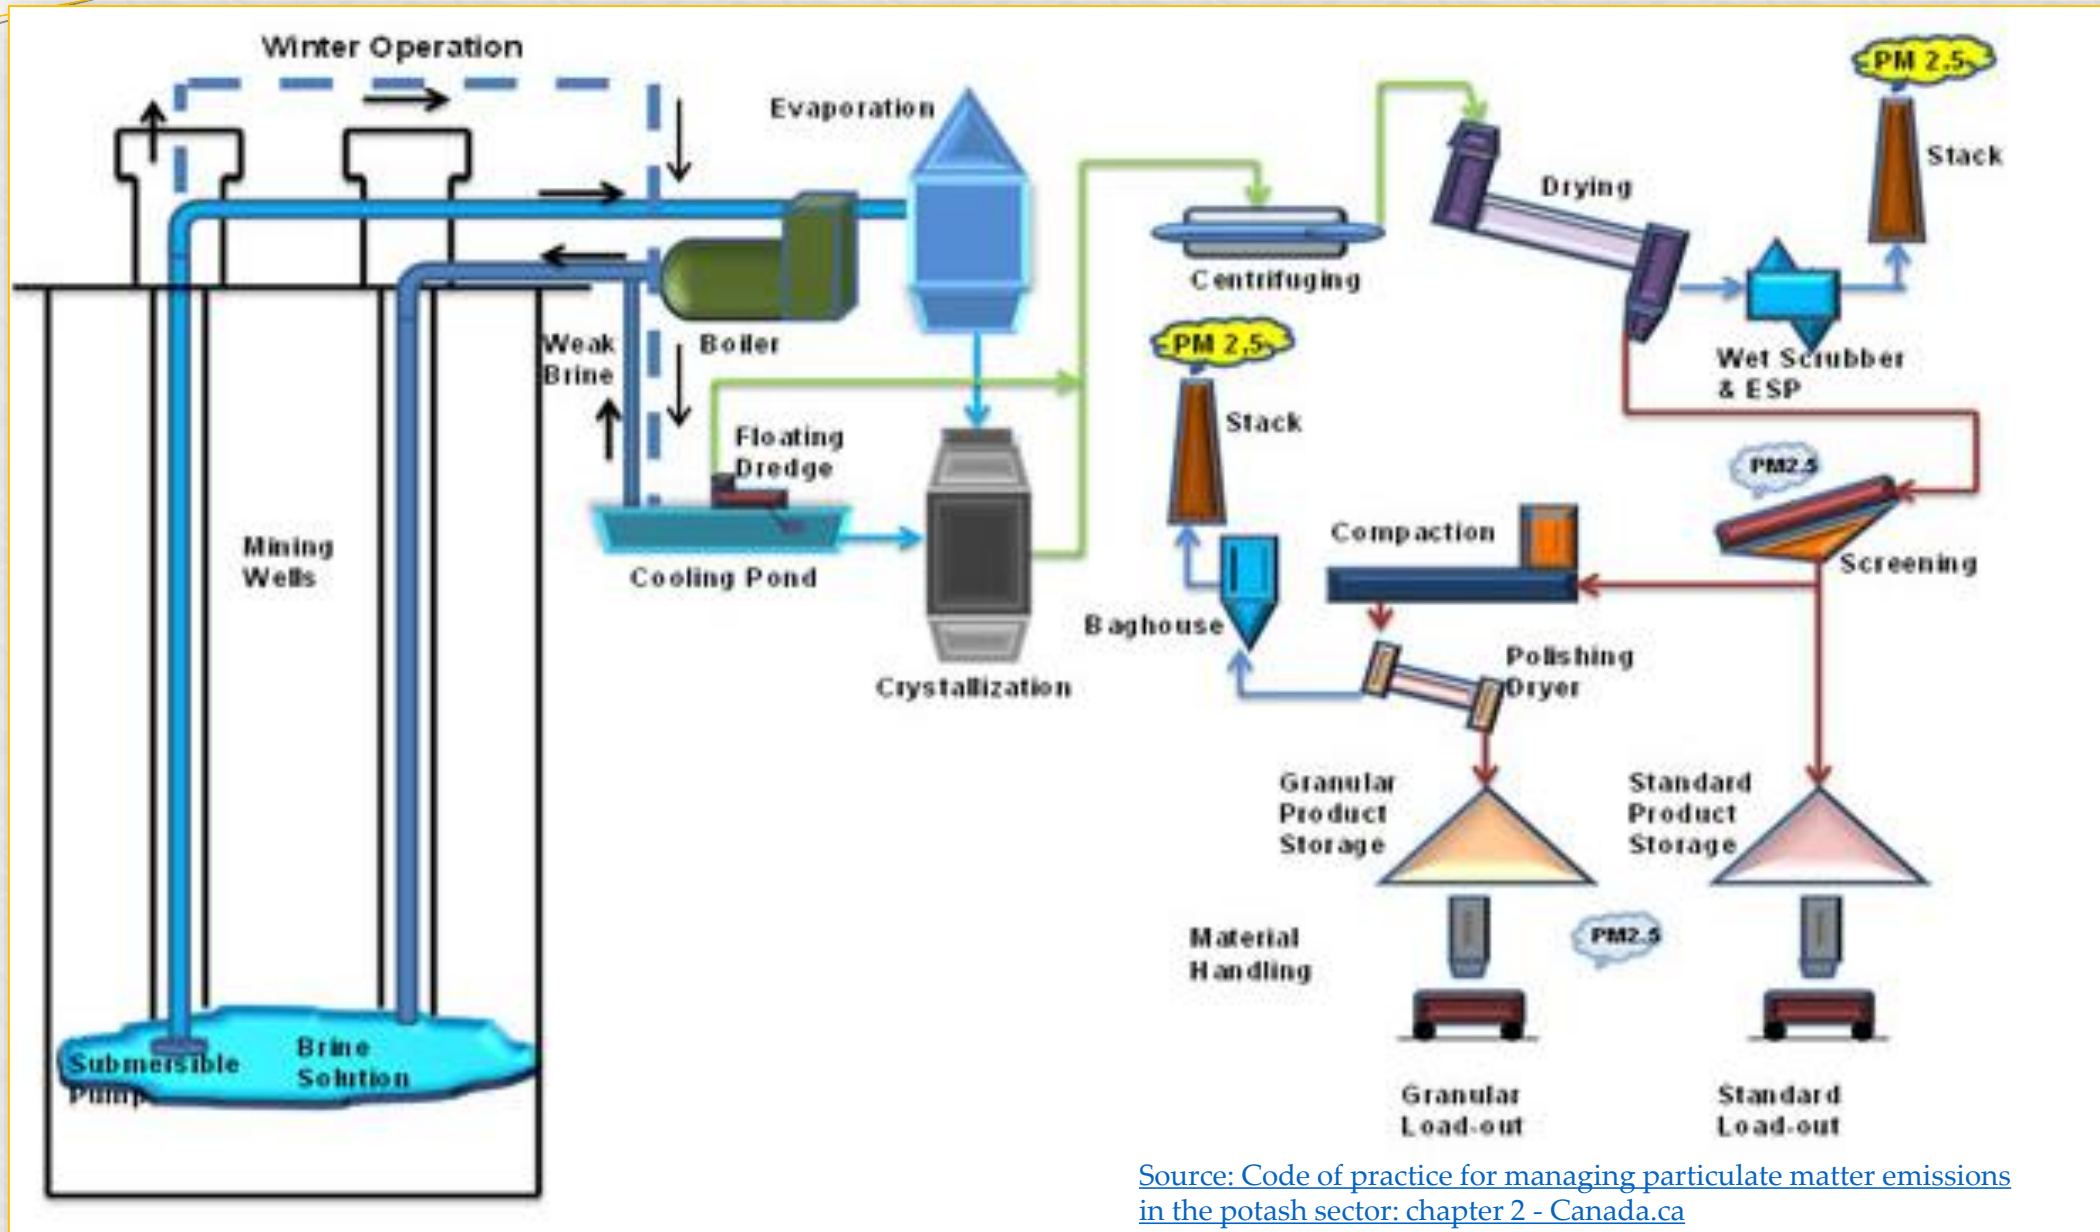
Winter Operation

Evaporation

PM 2.5

Stack

Drying

Centrifuging

Wet Scrubber & ESP

Weak Brine

Boiler

PM 2.5

Stack

Floating Dredge

PM2.5

Compaction

Screening

Mining Wells

Cooling Pond

Baghouse

Polishing Dryer

Crystallization

Granular Product Storage

Standard Product Storage

Material Handling

PM2.5

Submersible Pump

Brine Solution

Granular Load-out

Standard Load-out

Source: Code of practice for managing particulate matter emissions in the potash sector: chapter 2 - Canada.ca